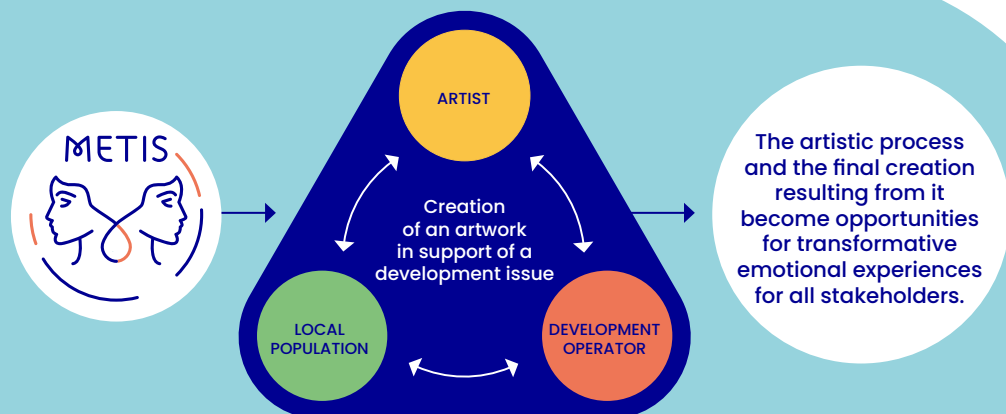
METIS

ARTIST

Creation of an artwork in support of a development issue

LOCAL POPULATION

DEVELOPMENT OPERATOR

The artistic process and the final creation resulting from it become opportunities for transformative emotional experiences for all stakeholders.